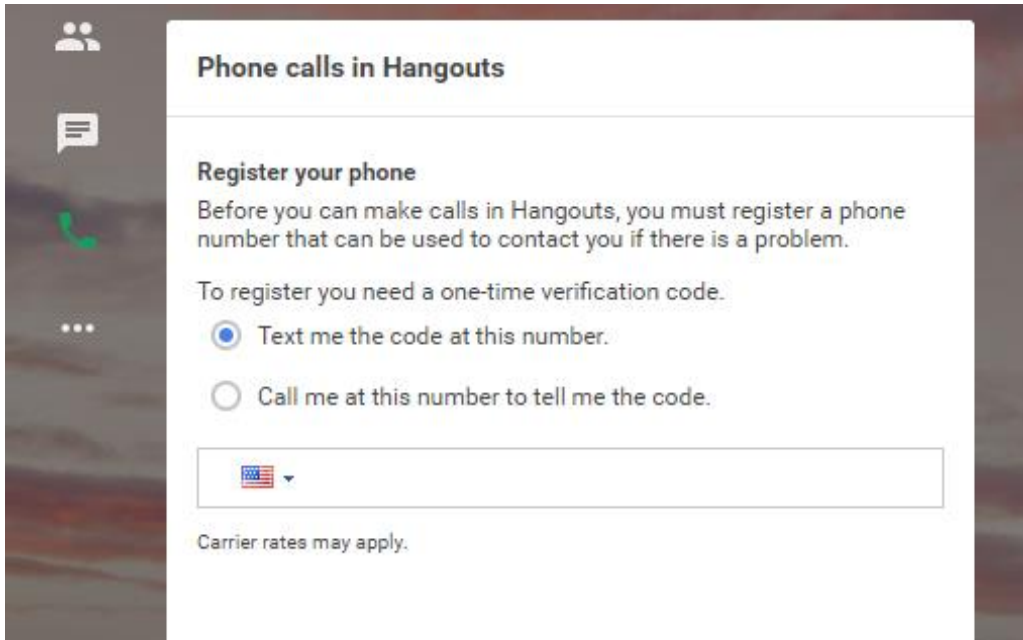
Phone calls in Hangouts

Register your phone

Before you can make calls in Hangouts, you must register a phone number that can be used to contact you if there is a problem.

To register you need a one-time verification code.

Text me the code at this number.

Call me at this number to tell me the code.

Carrier rates may apply.